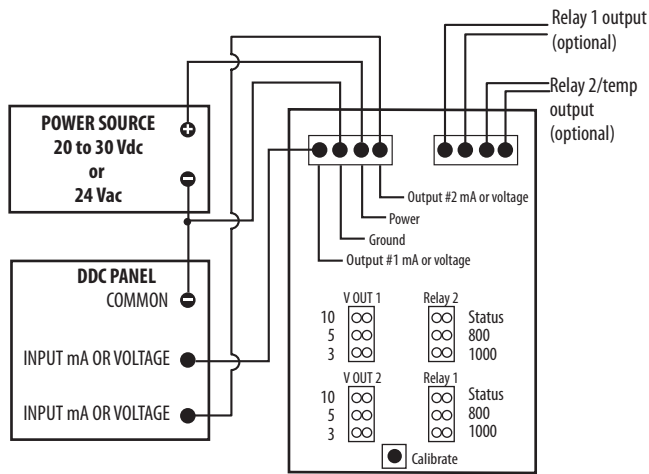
Relay 1 output (optional)

Relay 2/temp output (optional)

POWER SOURCE
20 to 30 Vdc
or
24 Vac

Output #2 mA or voltage

Power

Ground

Output #1 mA or voltage

DDC PANEL
COMMON

INPUT mA OR VOLTAGE

INPUT mA OR VOLTAGE

V OUT 1
10
5
3

Relay 2
Status
800
1000

V OUT 2
10
5
3

Relay 1
Status
800
1000

Calibrate